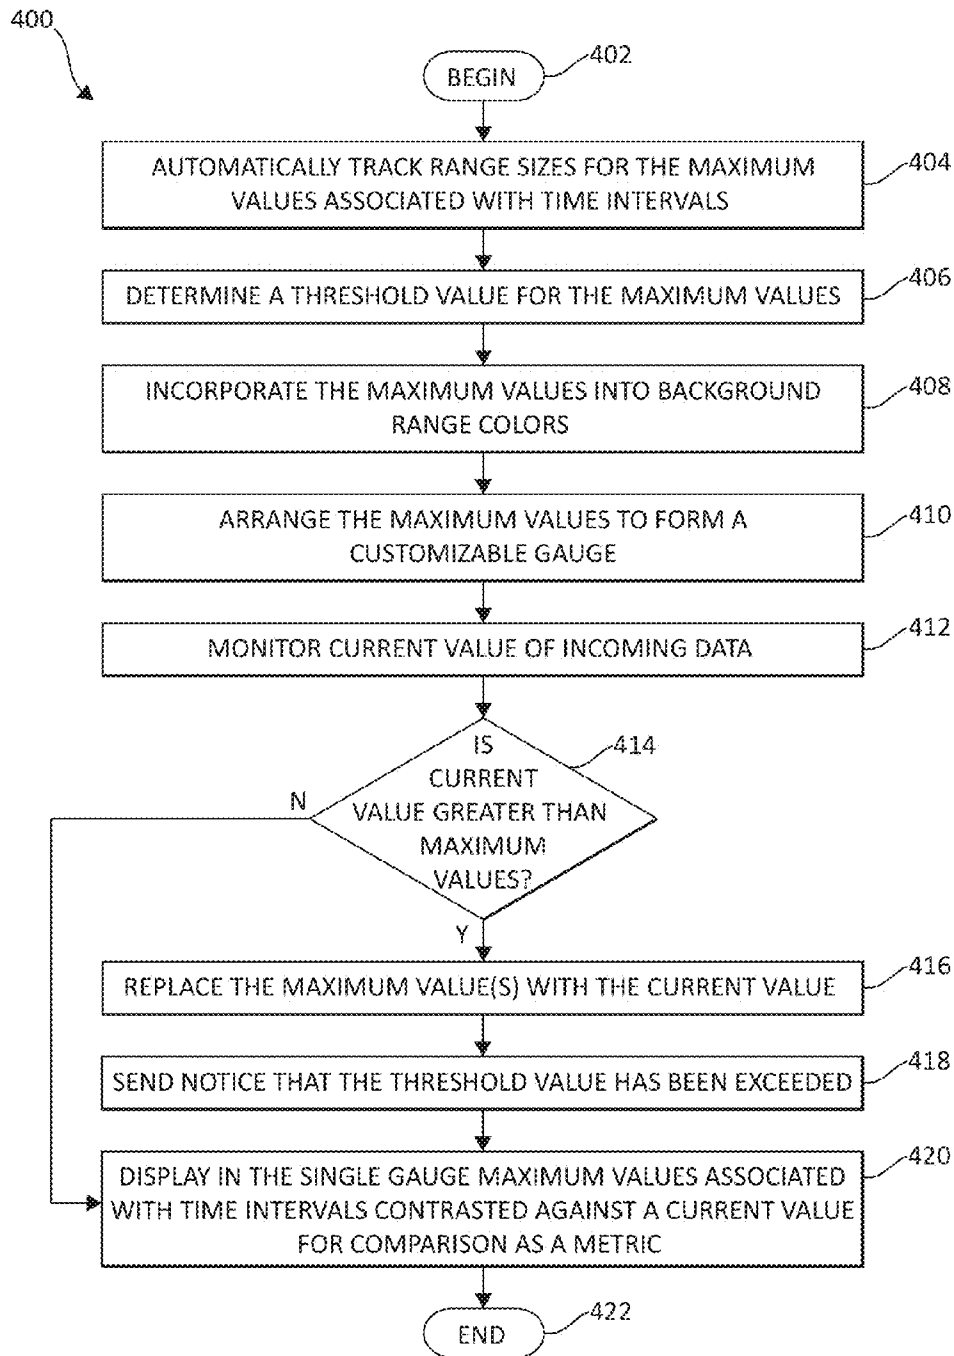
400

BEGIN

402

AUTOMATICALLY TRACK RANGE SIZES FOR THE MAXIMUM VALUES ASSOCIATED WITH TIME INTERVALS

404

DETERMINE A THRESHOLD VALUE FOR THE MAXIMUM VALUES

406

INCORPORATE THE MAXIMUM VALUES INTO BACKGROUND RANGE COLORS

408

ARRANGE THE MAXIMUM VALUES TO FORM A CUSTOMIZABLE GAUGE

410

MONITOR CURRENT VALUE OF INCOMING DATA

412

IS CURRENT VALUE GREATER THAN MAXIMUM VALUES?

414

N

Y

REPLACE THE MAXIMUM VALUE(S) WITH THE CURRENT VALUE

416

SEND NOTICE THAT THE THRESHOLD VALUE HAS BEEN EXCEEDED

418

DISPLAY IN THE SINGLE GAUGE MAXIMUM VALUES ASSOCIATED WITH TIME INTERVALS CONTRASTED AGAINST A CURRENT VALUE FOR COMPARISON AS A METRIC

420

END

422